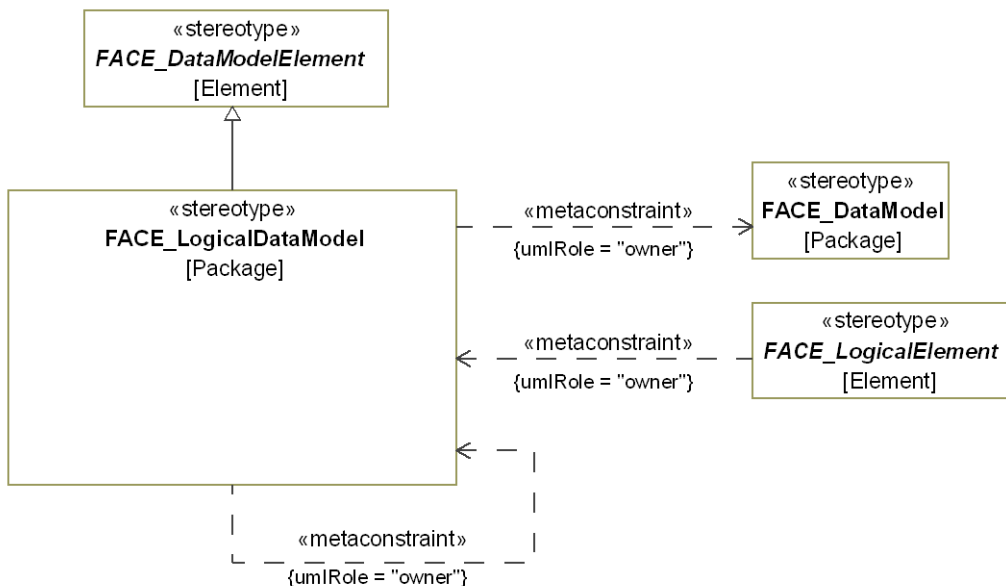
«stereotype»
FACE_DataModelElement
[Element]

«stereotype»
FACE_LogicalDataModel
[Package]

«metaconstraint»
{umlRole = "owner"}

«stereotype»
FACE_DataModel
[Package]

«metaconstraint»
{umlRole = "owner"}

«stereotype»
FACE_LogicalElement
[Element]

«metaconstraint»
{umlRole = "owner"}